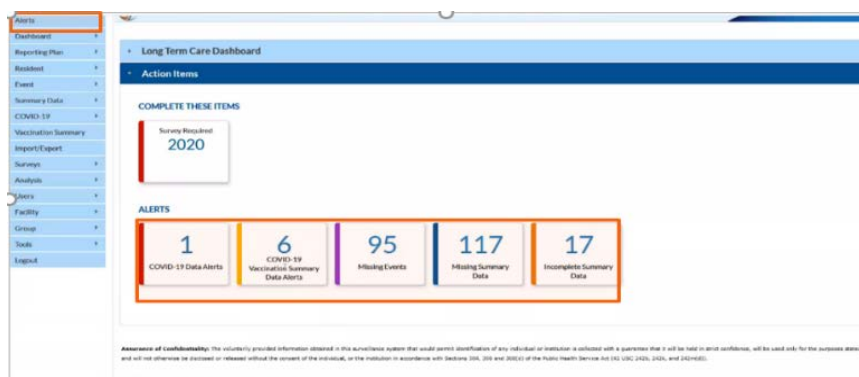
Alerts
Dashboard
Reporting Plan
Resident
Event
Summary Data
COVID-19
Vaccination Summary
Import/Export
Surveys
Analysis
Users
Facility
Group
Tools
Logout

+ Long Term Care Dashboard
- Action Items

COMPLETE THESE ITEMS

Survey Required
2020

ALERTS

1
COVID-19 Data Alerts

6
COVID-19 Vaccination Summary Data Alerts

95
Missing Events

117
Missing Summary Data

17
Incomplete Summary Data

Assurance of Confidentiality: The voluntarily provided information obtained in this surveillance system that would permit identification of any individual or institution is collected with a guarantee that it will be held in strict confidence, will be used only for the purposes stated, and will not otherwise be disclosed or released without the consent of the individual, or the institution in accordance with Sections 304, 306 and 308(d) of the Public Health Service Act (42 USC 242b, 242k, and 242m(d)).